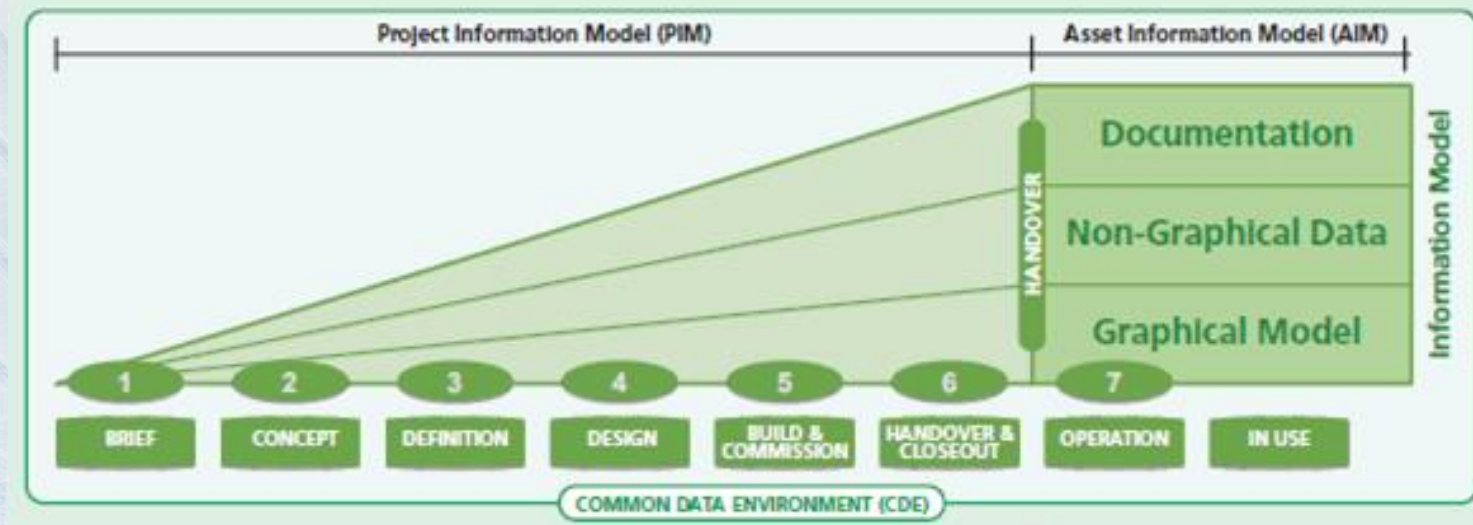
Project Information Model (PIM)

Asset Information Model (AIM)

HANDOVER

Documentation

Non-Graphical Data

Graphical Model

Information Model

1
2
3
4
5
6
7

BRIEF
CONCEPT
DEFINITION
DESIGN
BUILD & COMMISSION
HANDOVER & CLOSEOUT
OPERATION
IN USE

COMMON DATA ENVIRONMENT (CDE)